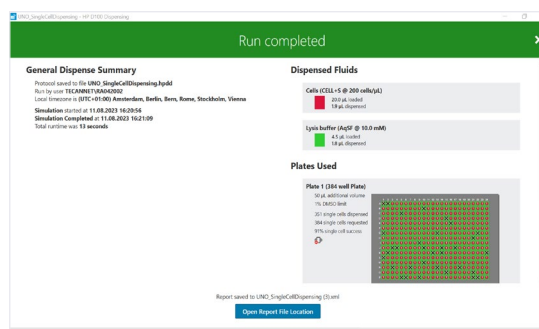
UNO_SingleCellDispensing - HP D100 Dispensing

Run completed

General Dispense Summary

Protocol saved to file UNO_SingleCellDispensing.hpdd
Run by user TECANNET\RAO42002
Local timezone is (UTC+01:00) Amsterdam, Berlin, Bern, Rome, Stockholm, Vienna

Simulation started at 11.08.2023 16:20:56
Simulation Completed at 11.08.2023 16:21:09
Total runtime was 13 seconds

Dispensed Fluids

Cells (CELL+5 @ 200 cells/µL)
20.0 µL loaded
1.8 µL dispensed

Lysis buffer (AqSf @ 10.0 mM)
4.5 µL loaded
1.8 µL dispensed

Plates Used

Plate 1 (384 well Plate)
50 µL additional volume
1% DMSO limit

351 single cells dispensed
384 single cells requested
91% single cell success

Report saved to UNO_SingleCellDispensing (3).xml

Open Report File Location